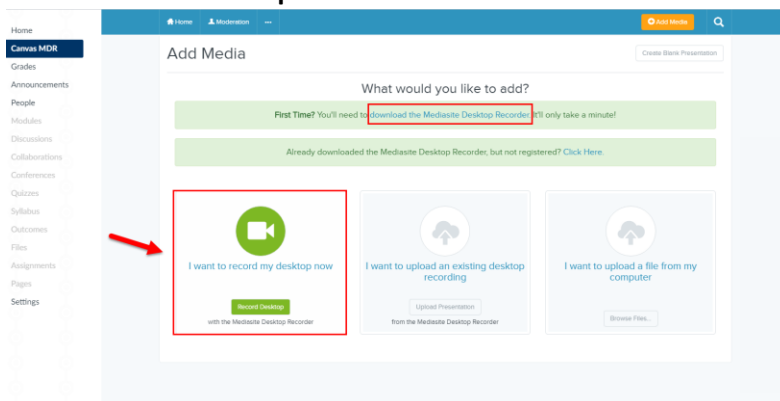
Home
Canvas MDR
Grades
Announcements
People
Modules
Discussions
Collaborations
Conferences
Quizzes
Syllabus
Outcomes
Files
Assignments
Pages
Settings

Home
Moderation
···
Add Media

Add Media

Create Blank Presentation

What would you like to add?

First Time? You'll need to download the Mediasite Desktop Recorder. It'll only take a minute!

Already downloaded the Mediasite Desktop Recorder, but not registered? Click Here.

I want to record my desktop now

Record Desktop

with the Mediasite Desktop Recorder

I want to upload an existing desktop recording

Upload Presentation

from the Mediasite Desktop Recorder

I want to upload a file from my computer

Browse Files...